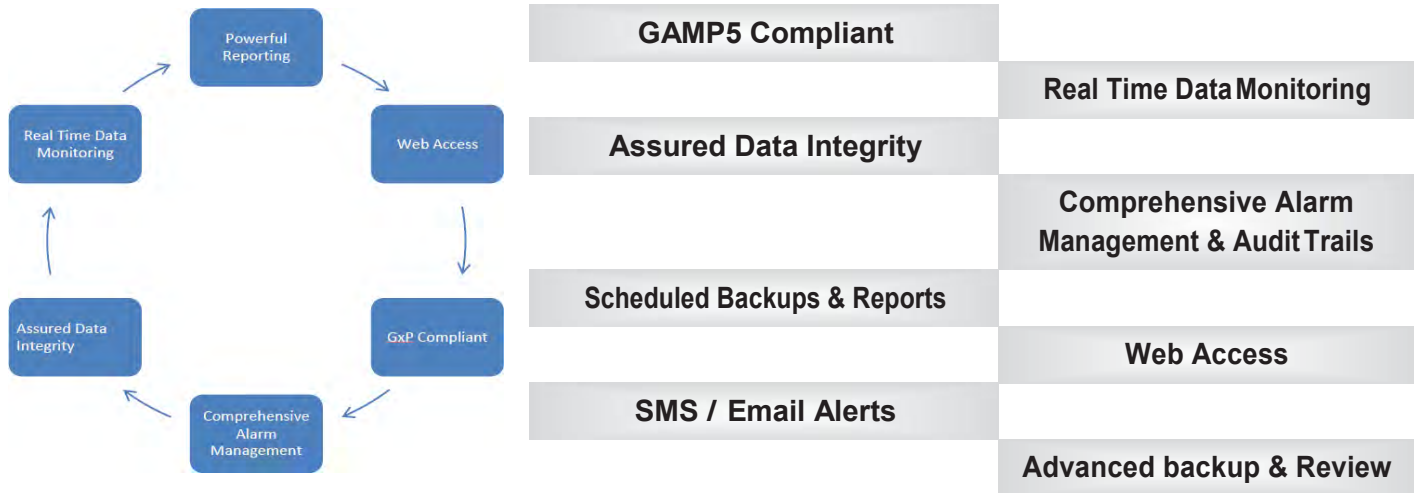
Powerful Reporting

Web Access

GxP Compliant

Comprehensive Alarm Management

Assured Data Integrity

Real Time Data Monitoring

GAMP5 Compliant

Real Time Data Monitoring

Assured Data Integrity

Comprehensive Alarm Management & Audit Trails

Scheduled Backups & Reports

Web Access

SMS / Email Alerts

Advanced backup & Review